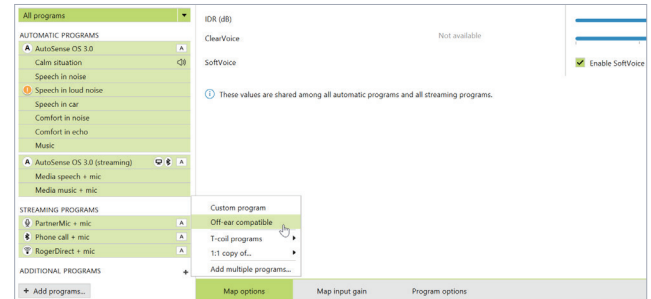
All programs

AUTOMATIC PROGRAMS

A AutoSense OS 3.0 A

Calm situation

Speech in noise

Speech in loud noise

Speech in car

Comfort in noise

Comfort in echo

Music

A AutoSense OS 3.0 (streaming) A

Media speech + mic

Media music + mic

STREAMING PROGRAMS

PartnerMic + mic A

Phone call + mic A

RogerDirect + mic A

ADDITIONAL PROGRAMS +

+ Add programs...

IDR (dB)

ClearVoice

Not available

SoftVoice

Enable SoftVoice

These values are shared among all automatic programs and all streaming programs.

Custom program

Off-ear compatible

T-coil programs

1:1 copy of...

Add multiple programs...

Map options

Map input gain

Program options